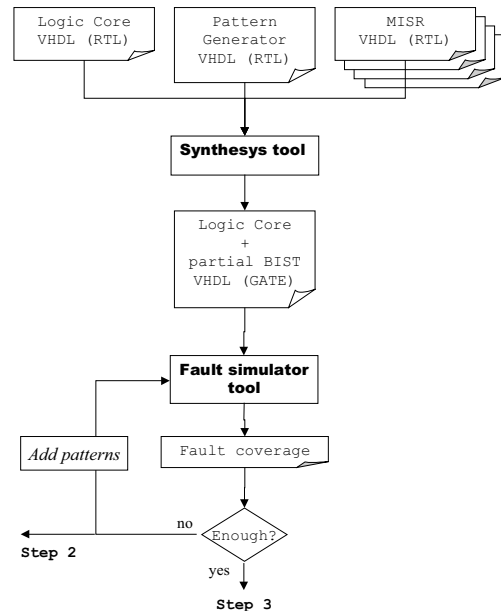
Logic Core
VHDL (RTL)

Pattern
Generator
VHDL (RTL)

MISR
VHDL (RTL)

Synthesys tool

Logic Core
+
partial BIST
VHDL (GATE)

Fault simulator
tool

Add patterns

Fault coverage

no

Enough?

Step 2

yes

Step 3